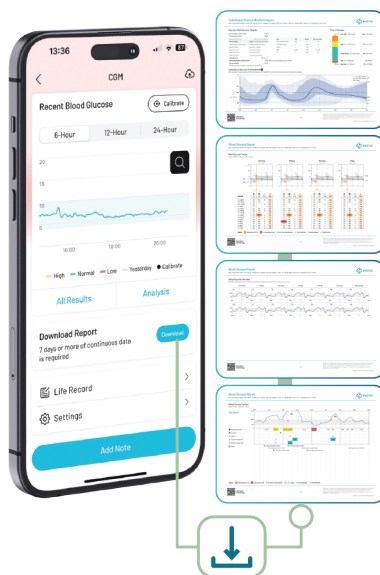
13:36

87

CGM

Recent Blood Glucose

Calibrate

6-Hour

12-Hour

24-Hour

20

15

10

5

0

10:00

15:00

20:00

High Normal Low Yesterday Calibrate

All Results

Analysis

Download Report

7 days or more of continuous data is required

Download

Life Record

Settings

Add Note

Continuous Glucose Monitoring Report

Blood Glucose Report

Blood Glucose Report

Blood Glucose Report